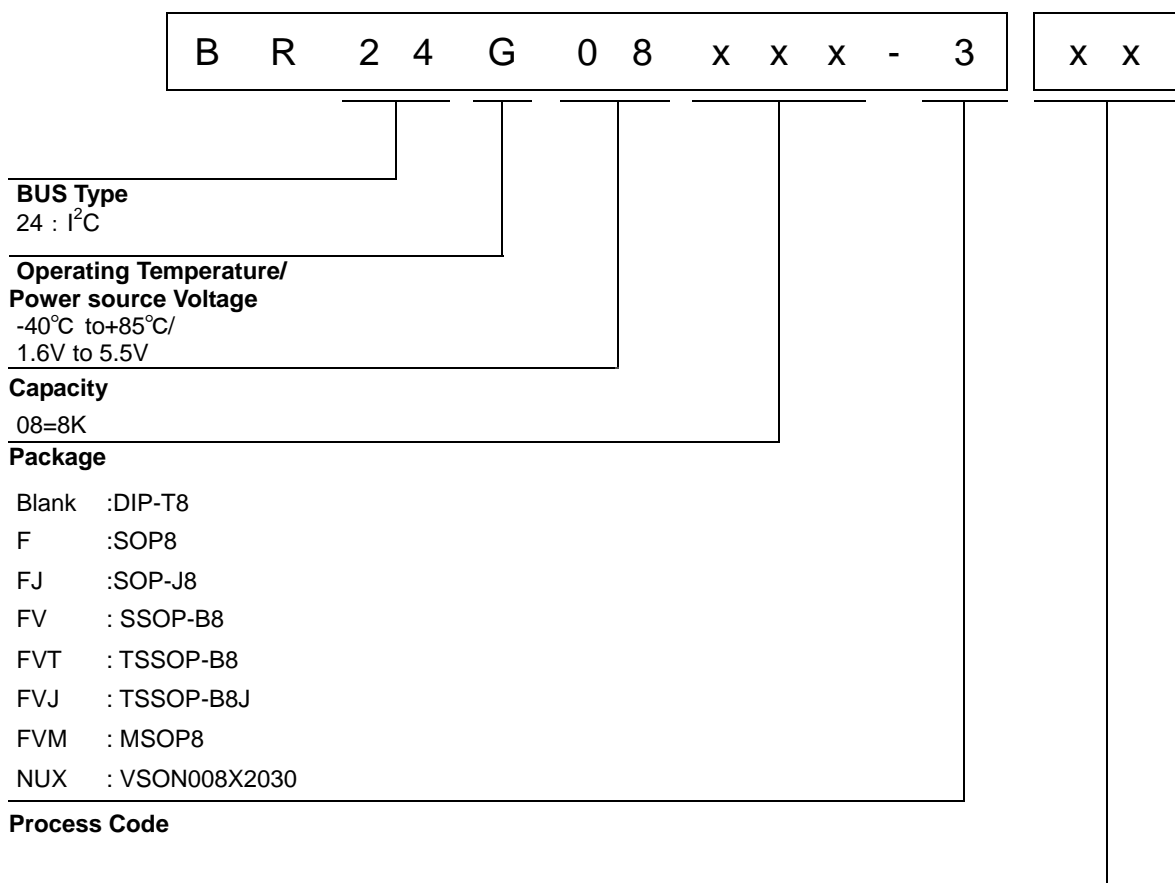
B R 2 4 G 0 8 x x x - 3 | x x

BUS Type
24 : $I^2C$

Operating Temperature/
Power source Voltage
-40°C to+85°C/
1.6V to 5.5V

Capacity
08=8K

Package
Blank :DIP-T8
F :SOP8
FJ :SOP-J8
FV : SSOP-B8
FVT : TSSOP-B8
FVJ : TSSOP-B8J
FVM : MSOP8
NUX : VSON008X2030

Process Code